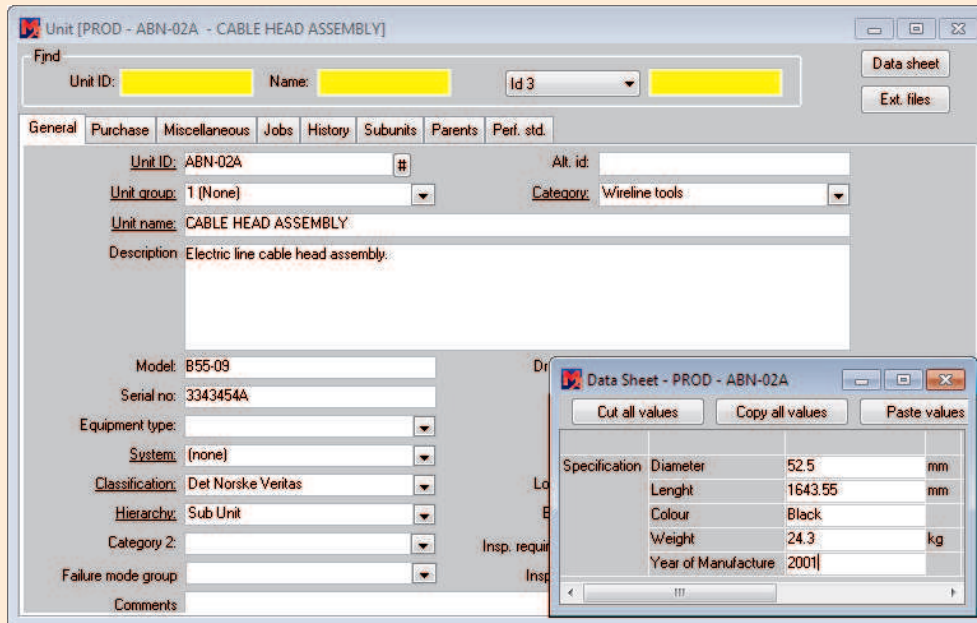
Unit [PROD - ABN-02A - CABLE HEAD ASSEMBLY]

Find
Unit ID: Name: Id 3
Data sheet
Ext. files

General | Purchase | Miscellaneous | Jobs | History | Subunits | Parents | Perf. std.

Unit ID: ABN-02A #
Alt. id:
Unit group: 1 (None)
Category: Wireline tools
Unit name: CABLE HEAD ASSEMBLY
Description Electric line cable head assembly.

Model: B55-09
Dr
Serial no: 3343454A
Equipment type:
System: (none)
Classification: Det Norske Veritas
Lo
Hierarchy: Sub Unit
E
Category 2:
Insp. requir
Failure mode group
Insp
Comments

Data Sheet - PROD - ABN-02A
Cut all values | Copy all values | Paste values

| | | | |
|---|---|---|---|
| Specification | Diameter | 52.5 | mm |
| | Lenght | 1643.55 | mm |
| | Colour | Black | |
| | Weight | 24.3 | kg |
| | Year of Manufacture | 2001 | |